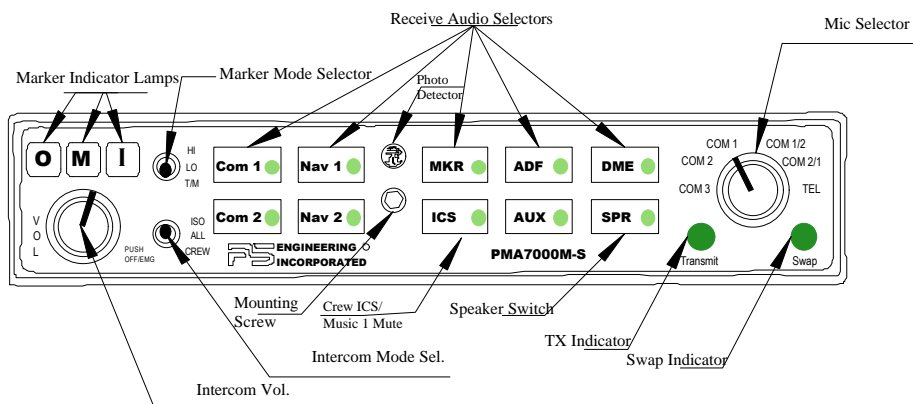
Receive Audio Selectors

Mic Selector

Marker Indicator Lamps

Marker Mode Selector

Photo Detector

O M I

HI LO T/M

Com 1 Nav 1 MKR ADF DME

COM 1 COM 1/2 COM 2 COM 2/1 COM 3 TEL

VOL

ISO ALL CREW

Com 2 Nav 2 ICS AUX SPR

PUSH OFF/EMG

ENGINEERING INCORPORATED

PMA7000M-S

Transmit

Swap

Mounting Screw

Crew ICS/ Music 1 Mute

Speaker Switch

TX Indicator

Swap Indicator

Intercom Mode Sel.

Intercom Vol.